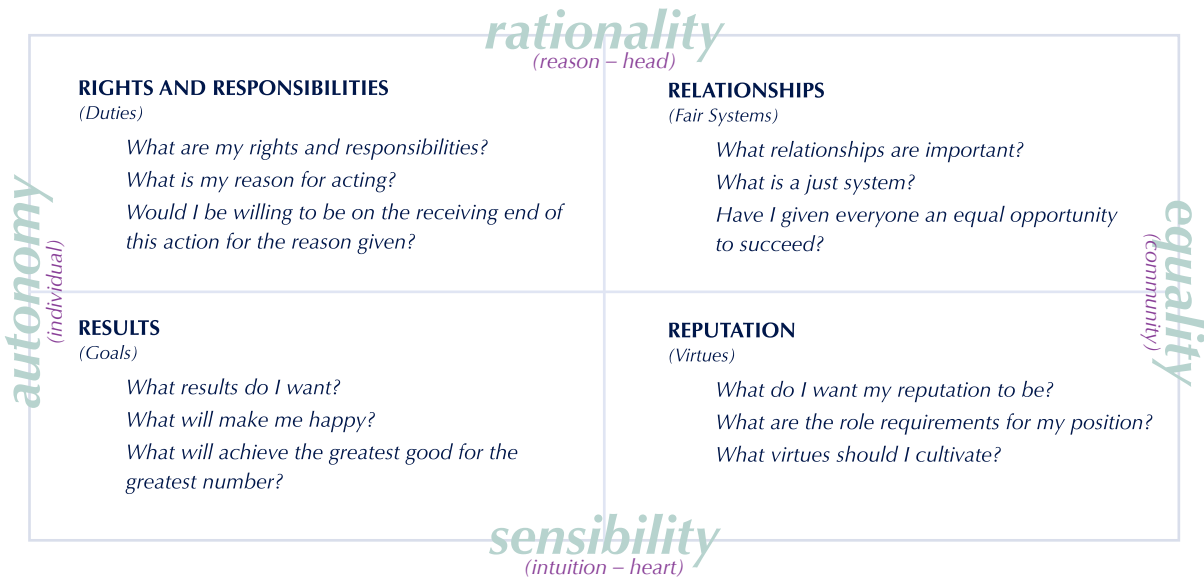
rationality
(reason – head)

RIGHTS AND RESPONSIBILITIES
(Duties)
What are my rights and responsibilities?
What is my reason for acting?
Would I be willing to be on the receiving end of this action for the reason given?

RELATIONSHIPS
(Fair Systems)
What relationships are important?
What is a just system?
Have I given everyone an equal opportunity to succeed?

autonomy
(individual)

equality
(community)

RESULTS
(Goals)
What results do I want?
What will make me happy?
What will achieve the greatest good for the greatest number?

REPUTATION
(Virtues)
What do I want my reputation to be?
What are the role requirements for my position?
What virtues should I cultivate?

sensibility
(intuition – heart)